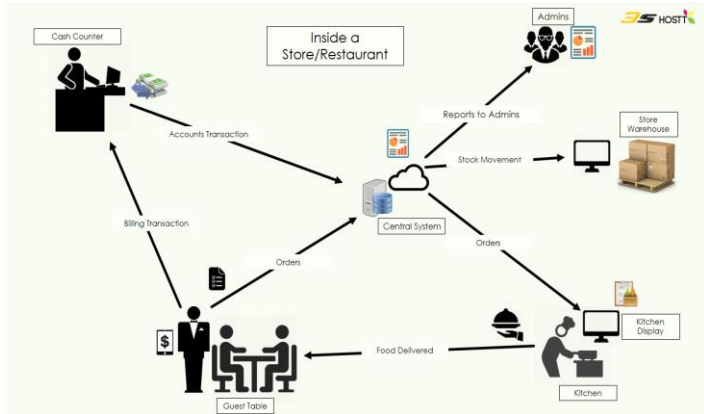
Inside a Store/Restaurant

3S HOSTT

Cash Counter

Admins

Reports to Admins

Accounts Transaction

Stock Movement

Store Warehouse

Central System

Billing Transaction

Orders

Orders

Kitchen Display

Food Delivered

Guest Table

Kitchen